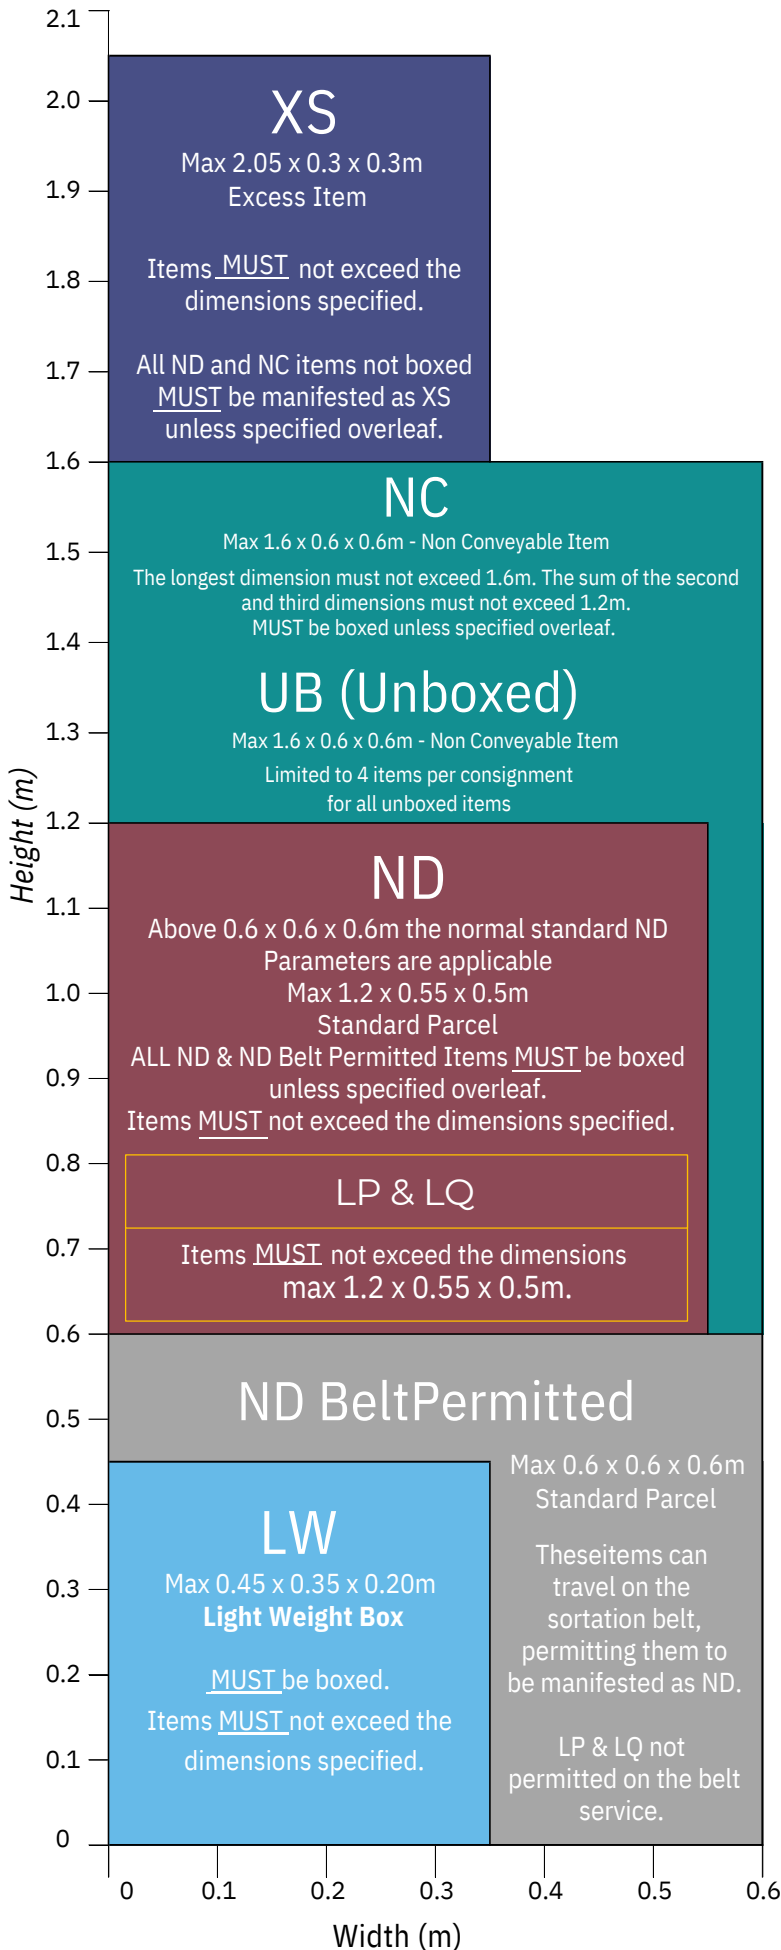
2.1
2.0
1.9
1.8
1.7
1.6
1.5
1.4
1.3
1.2
1.1
1.0
0.9
0.8
0.7
0.6
0.5
0.4
0.3
0.2
0.1
0

Height (m)

XS
Max 2.05 x 0.3 x 0.3m
Excess Item

Items MUST not exceed the dimensions specified.

All ND and NC items not boxed MUST be manifested as XS unless specified overleaf.

NC
Max 1.6 x 0.6 x 0.6m - Non Conveyable Item
The longest dimension must not exceed 1.6m. The sum of the second and third dimensions must not exceed 1.2m.
MUST be boxed unless specified overleaf.

UB (Unboxed)
Max 1.6 x 0.6 x 0.6m - Non Conveyable Item
Limited to 4 items per consignment for all unboxed items

ND
Above 0.6 x 0.6 x 0.6m the normal standard ND Parameters are applicable
Max 1.2 x 0.55 x 0.5m
Standard Parcel
ALL ND & ND Belt Permitted Items MUST be boxed unless specified overleaf.
Items MUST not exceed the dimensions specified.

LP & LQ
Items MUST not exceed the dimensions max 1.2 x 0.55 x 0.5m.

ND BeltPermitted

LW
Max 0.45 x 0.35 x 0.20m
Light Weight Box

MUST be boxed.
Items MUST not exceed the dimensions specified.

Max 0.6 x 0.6 x 0.6m
Standard Parcel

Theseitems can travel on the sortation belt, permitting them to be manifested as ND.

LP & LQ not permitted on the belt service.

0
0.1
0.2
0.3
0.4
0.5
0.6
Width (m)